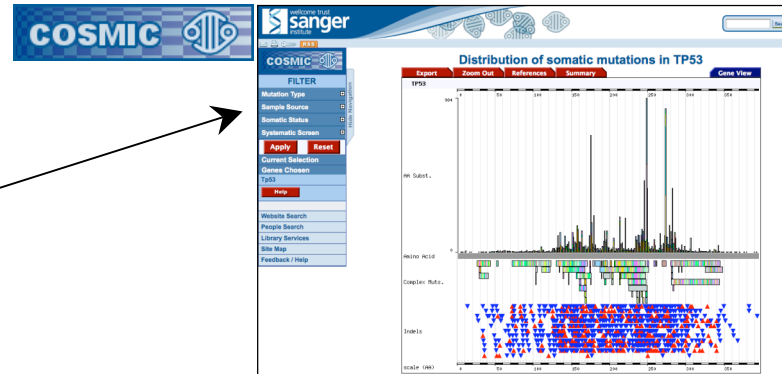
COSMIC

wellcome trust sanger institute

Sea

COSMIC

FILTER

Mutation Type

Sample Source

Somatic Status

Systematic Screen

Apply

Reset

Current Selection

Genes Chosen

TP53

Help

Website Search

People Search

Library Services

Site Map

Feedback / Help

Hide Navigation

Distribution of somatic mutations in TP53

Export

Zoom Out

References

Summary

Gene View

TP53

604

AA Subst.

0

Amino Acid

Complex Muts.

Indels

Scale (AA)